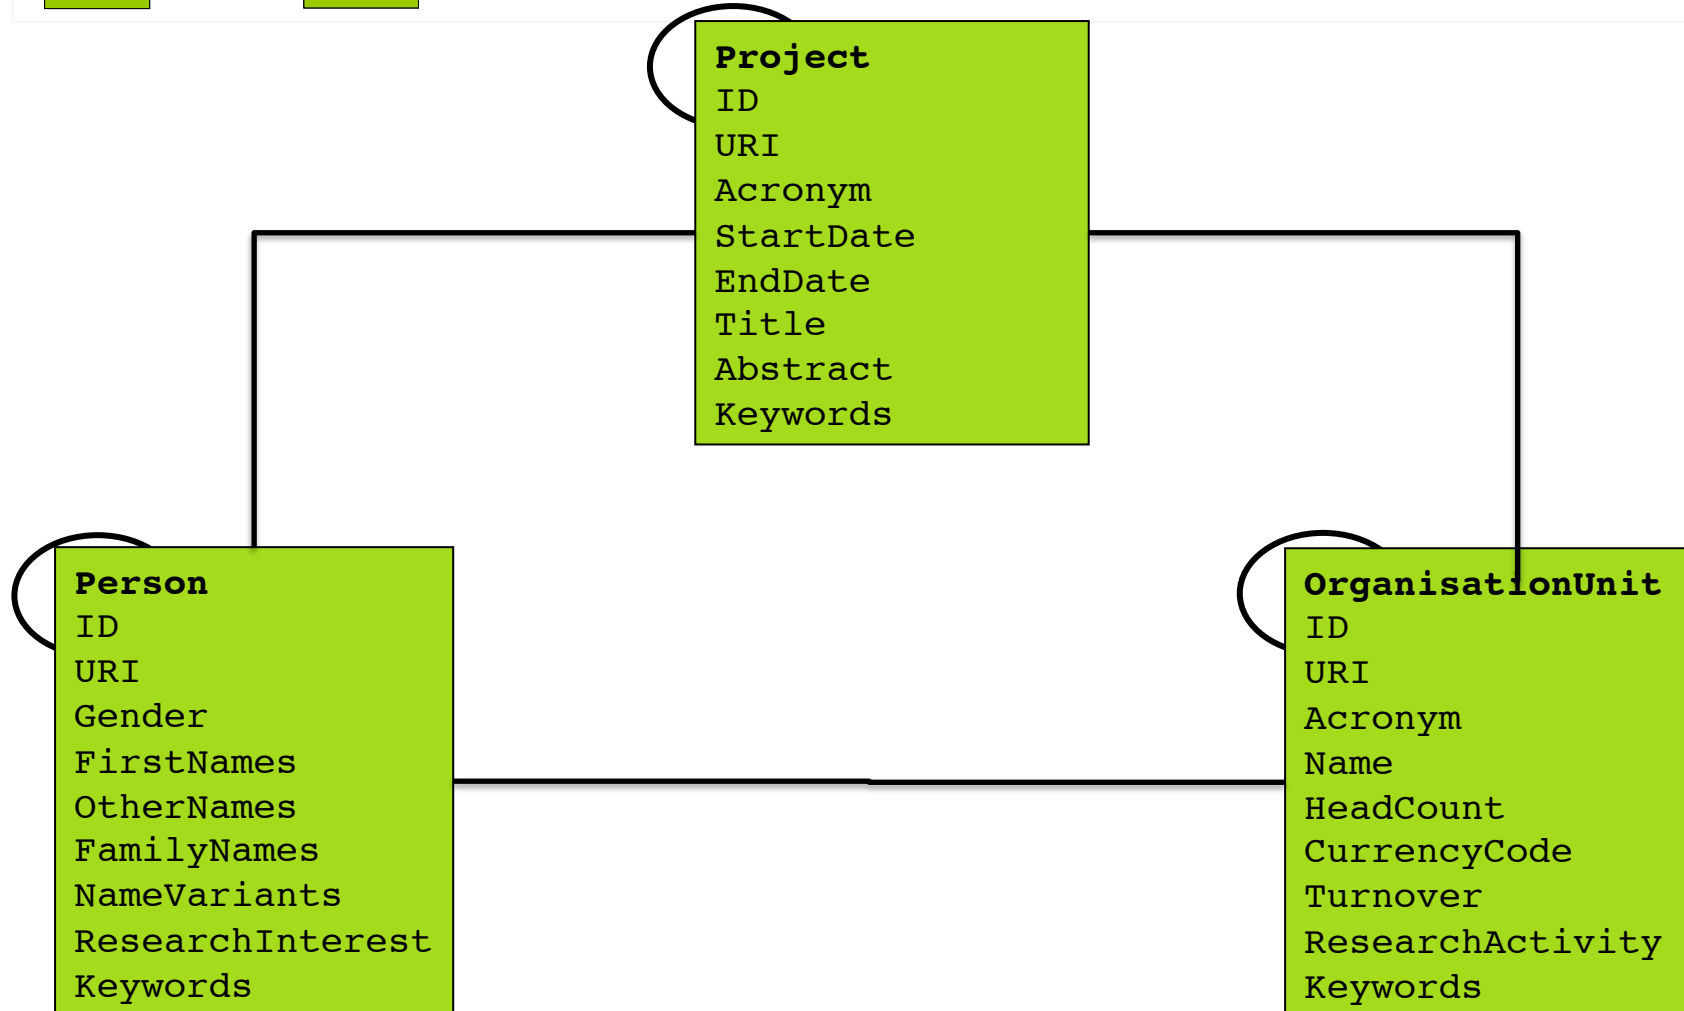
**Project**
ID
URI
Acronym
StartDate
EndDate
Title
Abstract
Keywords

**Person**
ID
URI
Gender
FirstNames
OtherNames
FamilyNames
NameVariants
ResearchInterest
Keywords

**OrganisationUnit**
ID
URI
Acronym
Name
HeadCount
CurrencyCode
Turnover
ResearchActivity
Keywords